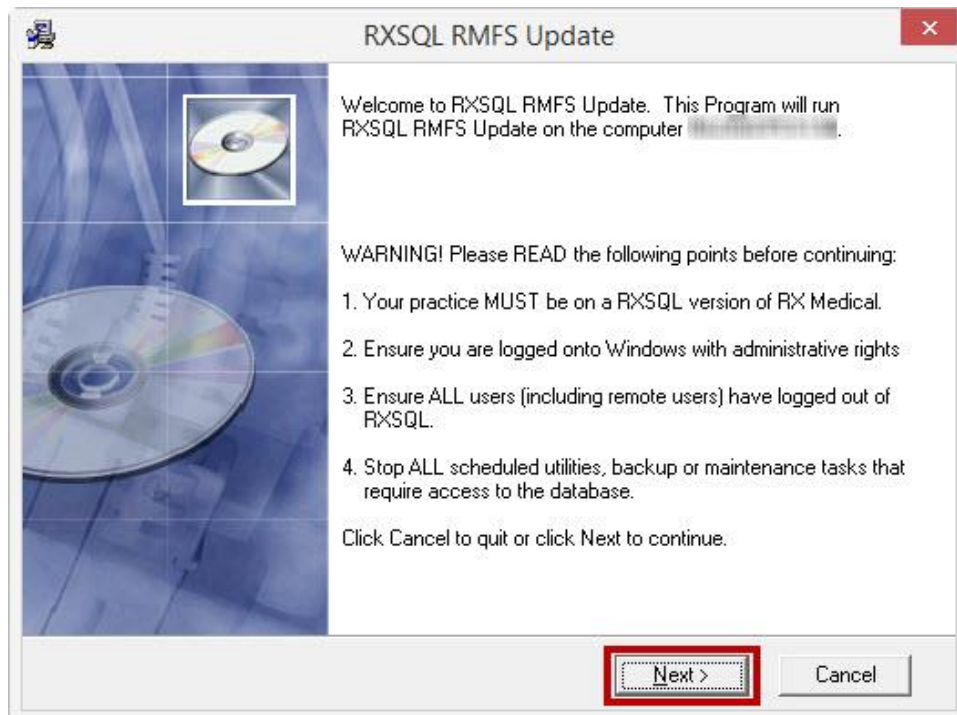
RXSQL RMFS Update

Welcome to RXSQL RMFS Update. This Program will run RXSQL RMFS Update on the computer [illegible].

WARNING! Please READ the following points before continuing:

1. Your practice MUST be on a RXSQL version of RX Medical.

2. Ensure you are logged onto Windows with administrative rights

3. Ensure ALL users (including remote users) have logged out of RXSQL.

4. Stop ALL scheduled utilities, backup or maintenance tasks that require access to the database.

Click Cancel to quit or click Next to continue.

Next >

Cancel